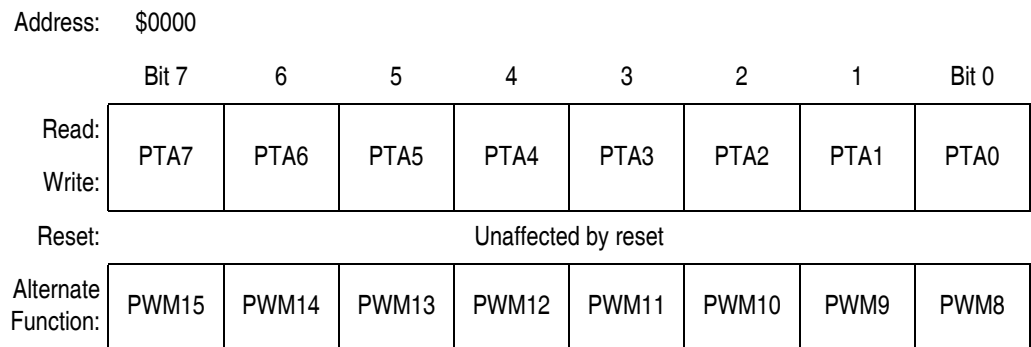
Address: $0000

| | Bit 7 | 6 | 5 | 4 | 3 | 2 | 1 | Bit 0 |
|---|---|---|---|---|---|---|---|---|
| Read: Write: | PTA7 | PTA6 | PTA5 | PTA4 | PTA3 | PTA2 | PTA1 | PTA0 |
| Reset: | Unaffected by reset | | | | | | | |
| Alternate Function: | PWM15 | PWM14 | PWM13 | PWM12 | PWM11 | PWM10 | PWM9 | PWM8 |